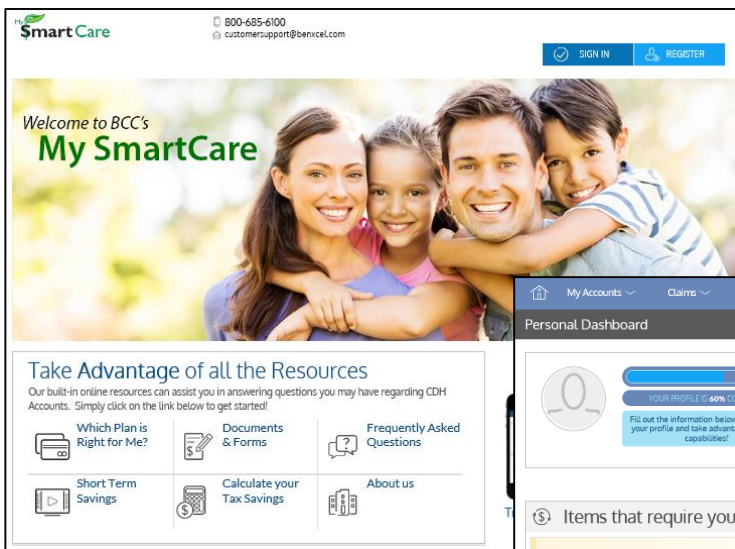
My
$mart Care

800-685-6100
customersupport@benxcel.com

SIGN IN
REGISTER

Welcome to BCC's
My SmartCare

Take Advantage of all the Resources
Our built-in online resources can assist you in answering questions you may have regarding CDH Accounts. Simply click on the link below to get started!

Which Plan is Right for Me?
Documents & Forms
Frequently Asked Questions
Short Term Savings
Calculate your Tax Savings
About us

My Accounts
Claims
Personal Dashboard
YOUR PROFILE IS 60% C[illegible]
Fill out the information below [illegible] your profile and take advant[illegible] capabilities!
Items that require you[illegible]
T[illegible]